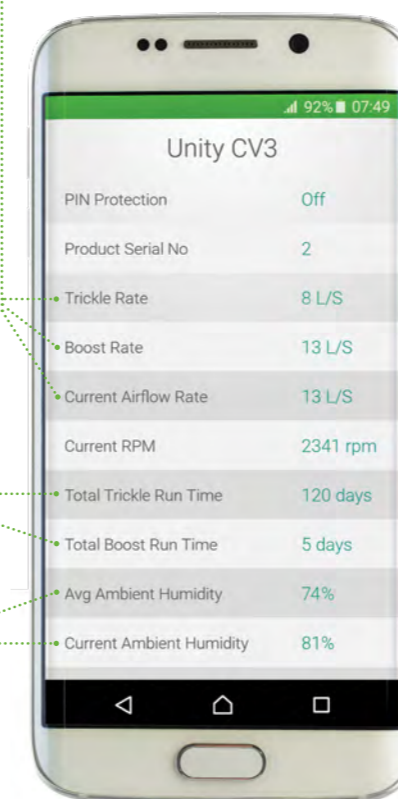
92% 07:49

Unity CV3

| | |
|---|---|
| PIN Protection | Off |
| Product Serial No | 2 |
| Trickle Rate | 8 L/S |
| Boost Rate | 13 L/S |
| Current Airflow Rate | 13 L/S |
| Current RPM | 2341 rpm |
| Total Trickle Run Time | 120 days |
| Total Boost Run Time | 5 days |
| Avg Ambient Humidity | 74% |
| Current Ambient Humidity | 81% |